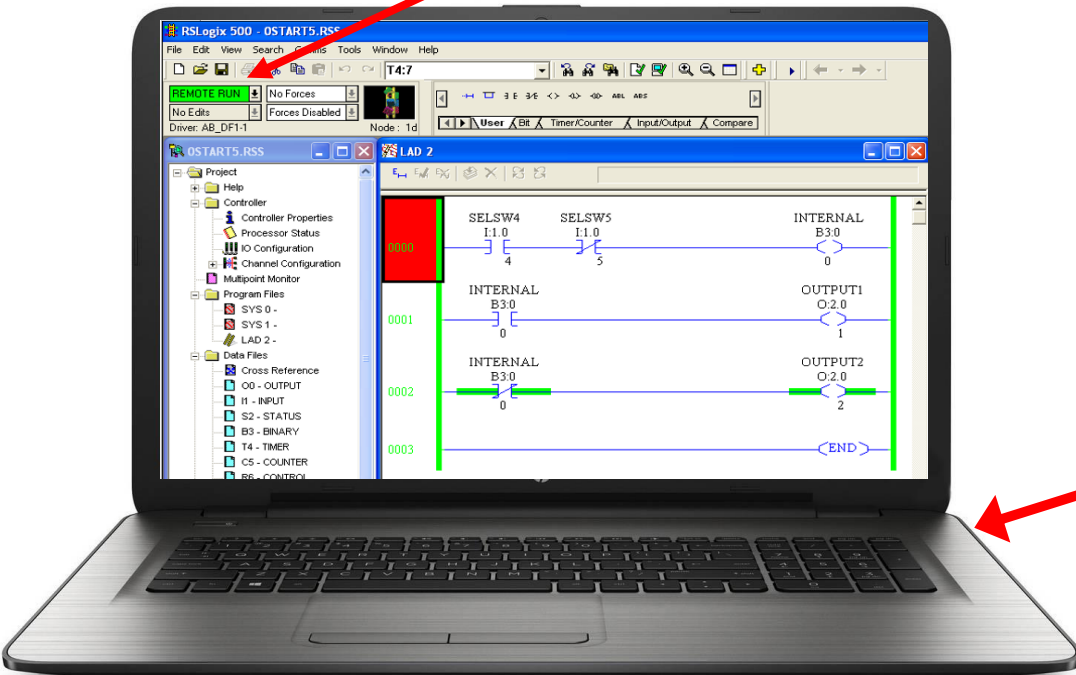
RSLogix 500 - 0START5.RSS

File Edit View Search Comms Tools Window Help

T4:7

REMOTE RUN
No Forces
No Edits
Forces Disabled
Driver: AB_DF1-1
Node : 1d

ABL ABS

User Bit Timer/Counter Input/Output Compare

0START5.RSS

Project
Help
Controller
Controller Properties
Processor Status
IO Configuration
Channel Configuration
Multipoint Monitor
Program Files
SYS 0 -
SYS 1 -
LAD 2 -
Data Files
Cross Reference
O0 - OUTPUT
I1 - INPUT
S2 - STATUS
B3 - BINARY
T4 - TIMER
C5 - COUNTER
R6 - CONTROL

LAD 2

0000
SELSW4
I:1.0
4
SELSW5
I:1.0
5
INTERNAL
B3:0
0

0001
INTERNAL
B3:0
0
OUTPUT1
O:2.0
1

0002
INTERNAL
B3:0
0
OUTPUT2
O:2.0
2

0003
END